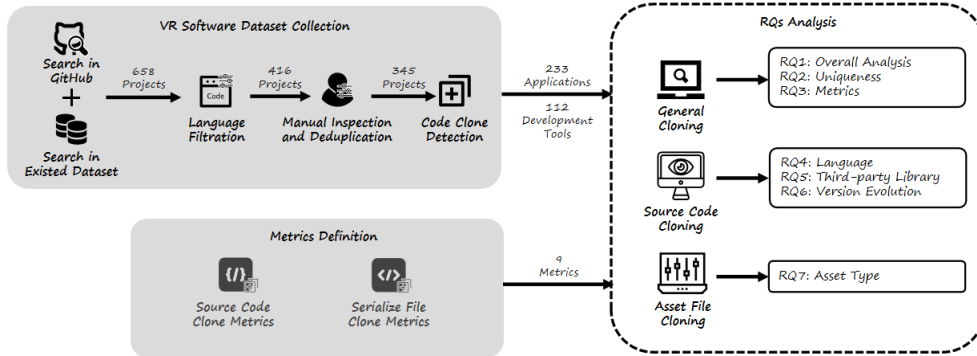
VR Software Dataset Collection

Search in GitHub

+

Search in Existed Dataset

658 Projects

Code

Language Filtration

416 Projects

Manual Inspection and Deduplication

345 Projects

Code Clone Detection

233 Applications

112 Development Tools

Metrics Definition

Source Code Clone Metrics

Serialize File Clone Metrics

9 Metrics

RQs Analysis

General Cloning

RQ1: Overall Analysis
RQ2: Uniqueness
RQ3: Metrics

Source Code Cloning

RQ4: Language
RQ5: Third-party Library
RQ6: Version Evolution

Asset File Cloning

RQ7: Asset Type